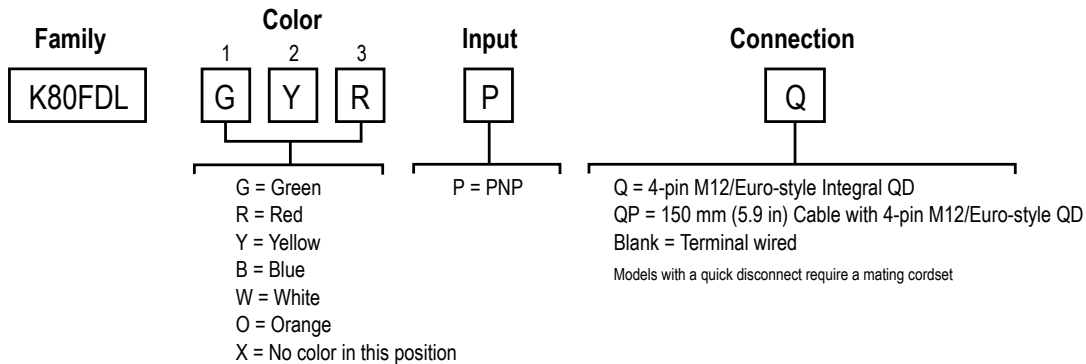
Family

K80FDL

Color

1 2 3

G Y R

G = Green
R = Red
Y = Yellow
B = Blue
W = White
O = Orange
X = No color in this position

Input

P

P = PNP

Connection

Q

Q = 4-pin M12/Euro-style Integral QD
QP = 150 mm (5.9 in) Cable with 4-pin M12/Euro-style QD
Blank = Terminal wired

Models with a quick disconnect require a mating cordset